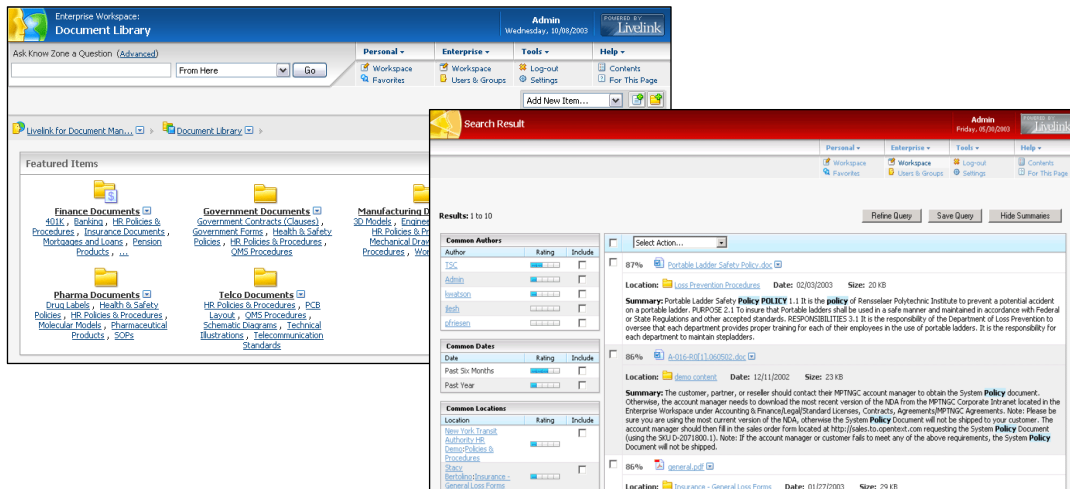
Enterprise Workspace:
Document Library

Admin
Wednesday, 10/08/2003

POWERED BY
Livelink

Ask Know Zone a Question (Advanced)

From Here
Go

Personal ▾
Workspace
Favorites

Enterprise ▾
Workspace
Users & Groups

Tools ▾
Log-out
Settings

Help ▾
Contents
For This Page

Add New Item...

Livelink for Document Man... ▾ Document Library ▾

Featured Items

Finance Documents ▾
401K, Banking, HR Policies & Procedures, Insurance Documents, Mortgages and Loans, Pension Products, ...

Government Documents ▾
Government Contracts (Clauses), Government Forms, Health & Safety Policies, HR Policies & Procedures, OMS Procedures

Manufacturing D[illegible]
3D Models, Engine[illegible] HR Policies & Pr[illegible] Mechanical Draw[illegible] Procedures, Wor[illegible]

Pharma Documents ▾
Drug Labels, Health & Safety Policies, HR Policies & Procedures, Molecular Models, Pharmaceutical Products, SOPs

Telco Documents ▾
HR Policies & Procedures, PCB Layout, OMS Procedures, Schematic Diagrams, Technical Illustrations, Telecommunication Standards

Search Result

Admin
Friday, 05/30/2003

POWERED BY
Livelink

Personal ▾
Workspace
Favorites

Enterprise ▾
Workspace
Users & Groups

Tools ▾
Log-out
Settings

Help ▾
Contents
For This Page

Results: 1 to 10

Refine Query
Save Query
Hide Summaries

Common Authors

| Author | Rating | Include |
|---|---|---|
| TSC | | |
| Admin | | |
| kwatson | | |
| jlesh | | |
| pfriesen | | |

Common Dates

| Date | Rating | Include |
|---|---|---|
| Past Six Months | | |
| Past Year | | |

Common Locations

| Location | Rating | Include |
|---|---|---|
| New York Transit Authority HR Demo:Policies & Procedures | | |
| Stacy Bertolino:Insurance - General Loss Forms | | |

Select Action...

87% Portable Ladder Safety Policy.doc ▾
Location: Loss Prevention Procedures Date: 02/03/2003 Size: 20 KB
Summary: Portable Ladder Safety Policy POLICY 1.1 It is the policy of Rensselaer Polytechnic Institute to prevent a potential accident on a portable ladder. PURPOSE 2.1 To insure that Portable ladders shall be used in a safe manner and maintained in accordance with Federal or State Regulations and other accepted standards. RESPONSIBILITIES 3.1 It is the responsibility of the Department of Loss Prevention to oversee that each department provides proper training for each of their employees in the use of portable ladders. It is the responsibility for each department to maintain stepladders.

86% A-016-R0[1].060502.doc ▾
Location: demo content Date: 12/11/2002 Size: 23 KB
Summary: The customer, partner, or reseller should contact their MPTNGC account manager to obtain the System Policy document. Otherwise, the account manager needs to download the most recent version of the NDA from the MPTNGC Corporate Intranet located in the Enterprise Workspace under Accounting & Finance/Legal/Standard Licenses, Contracts, Agreements/MPTNGC Agreements. Note: Please be sure you are using the most current version of the NDA, otherwise the System Policy Document will not be shipped to your customer. The account manager should then fill in the sales order form located at http://sales.to.opentext.com requesting the System Policy Document (using the SKU D-2071800.1). Note: If the account manager or customer fails to meet any of the above requirements, the System Policy Document will not be shipped.

86% general.pdf ▾
Location: Insurance - General Loss Forms Date: 01/27/2003 Size: 29 KB